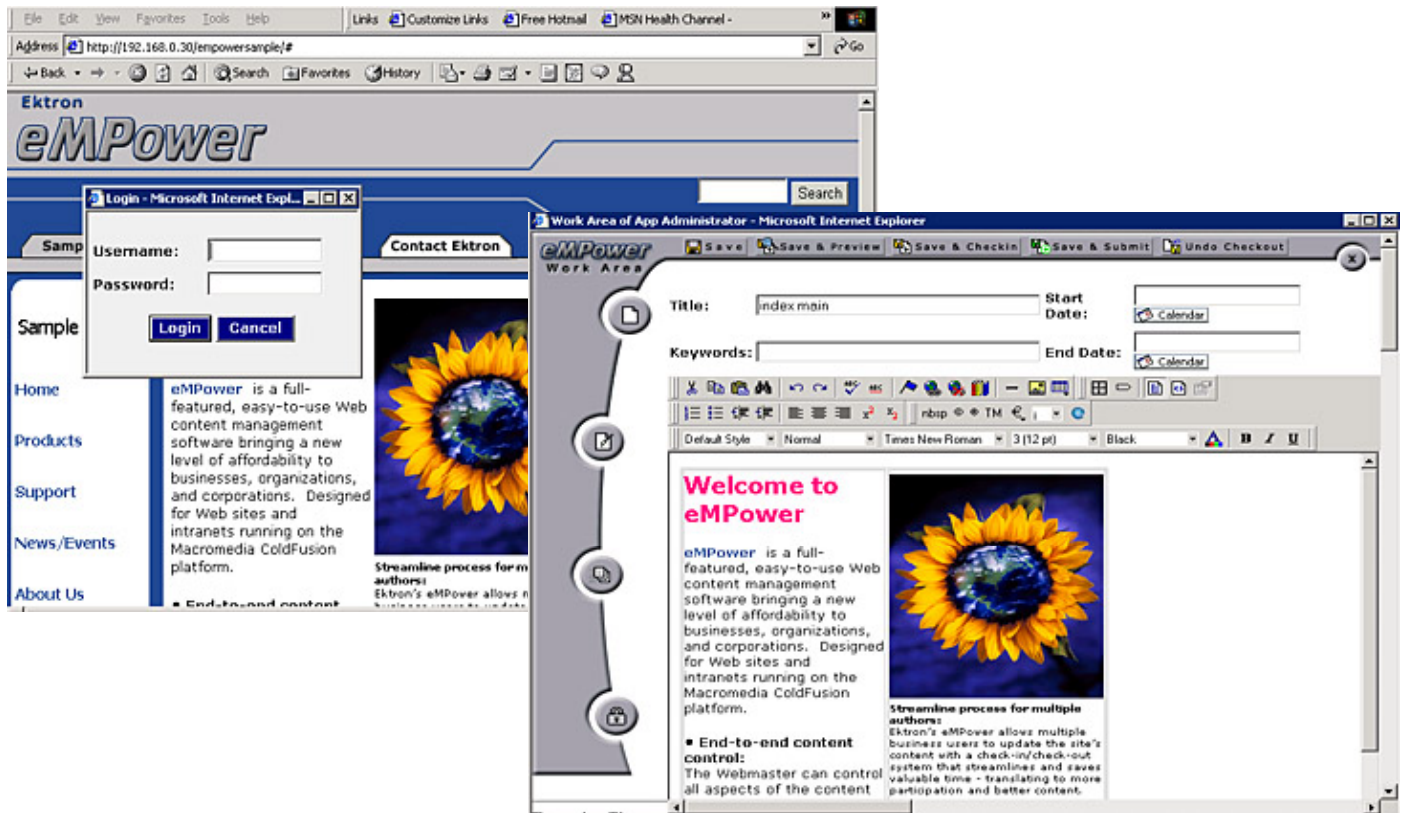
File Edit View Favorites Tools Help

Links Customize Links Free Hotmail MSN Health Channel -

Address http://192.168.0.30/empowersample/#

Go

Back Search Favorites History

Ektron

eMPower

Search

Login - Microsoft Internet Expl...

Username:

Password:

Login Cancel

Samp

Contact Ektron

Sample

Home

Products

Support

News/Events

About Us

eMPower is a full-featured, easy-to-use Web content management software bringing a new level of affordability to businesses, organizations, and corporations. Designed for Web sites and intranets running on the Macromedia ColdFusion platform.

Streamline process for m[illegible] authors:
Ektron's eMPower allows m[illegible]

• End-to-end content

Work Area of App Administrator - Microsoft Internet Explorer

eMPower Work Area

Save Save & Preview Save & Checkin Save & Submit Undo Checkout

Title: index main

Start Date:

Calendar

Keywords:

End Date:

Calendar

nbsp TM

Default Style Normal Times New Roman 3 (12 pt) Black B I U

Welcome to eMPower

eMPower is a full-featured, easy-to-use Web content management software bringing a new level of affordability to businesses, organizations, and corporations. Designed for Web sites and intranets running on the Macromedia ColdFusion platform.

• End-to-end content control:
The Webmaster can control all aspects of the content

Streamline process for multiple authors:
Ektron's eMPower allows multiple business users to update the site's content with a check-in/check-out system that streamlines and saves valuable time - translating to more participation and better content.